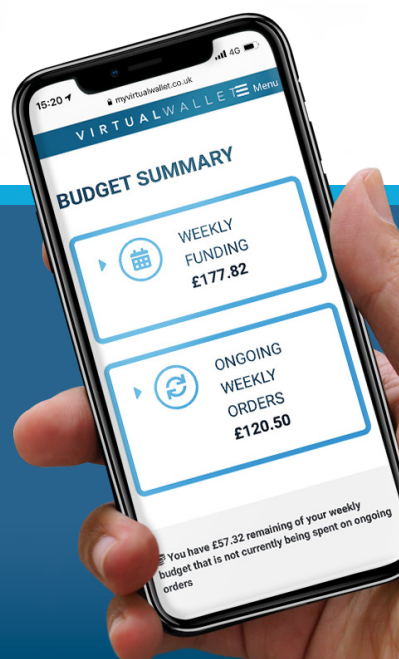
15:20
4G
myvirtualwallet.co.uk
VIRTUALWALLET
Menu

BUDGET SUMMARY

WEEKLY FUNDING
£177.82

ONGOING WEEKLY ORDERS
£120.50

You have £57.32 remaining of your weekly budget that is not currently being spent on ongoing orders